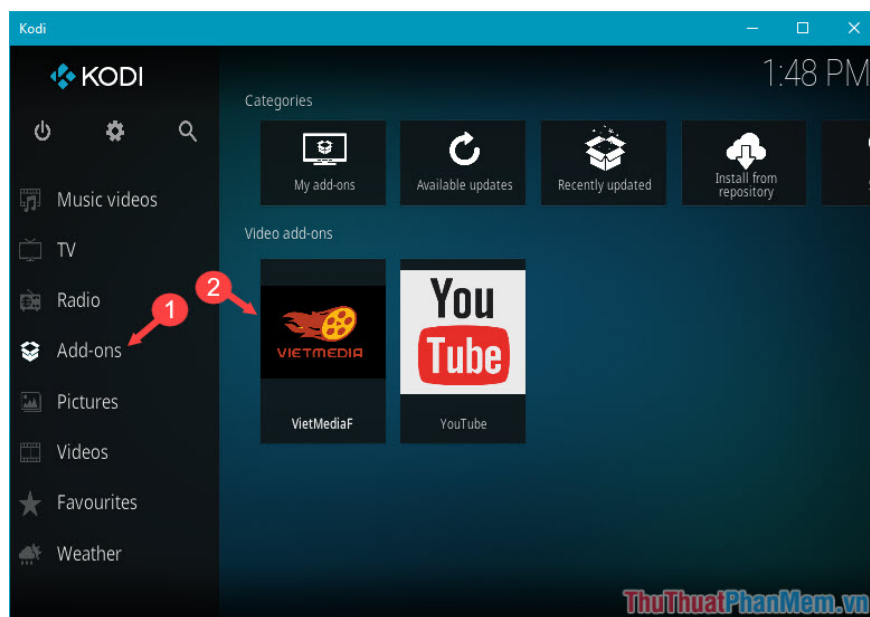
Kodi

KODI

1:48 PM

Categories

My add-ons

Available updates

Recently updated

Install from repository

Music videos

TV

Radio

Add-ons

Pictures

Videos

Favourites

Weather

Video add-ons

1

2

VIETMEDIA

VietMediaF

You Tube

YouTube

ThuThuatPhanMem.vn